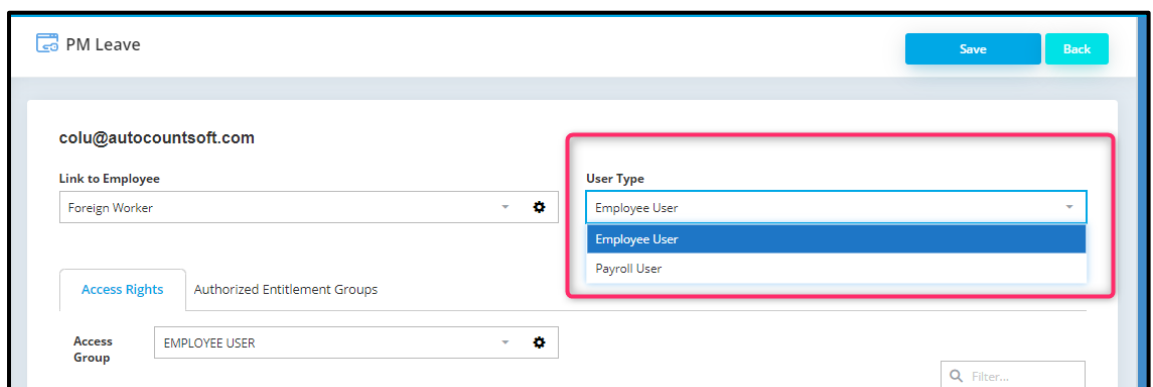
PM Leave

Save

Back

colu@autocountsoft.com

Link to Employee

Foreign Worker

User Type

Employee User

Employee User

Payroll User

Access Rights

Authorized Entitlement Groups

Access Group

EMPLOYEE USER

Filter...